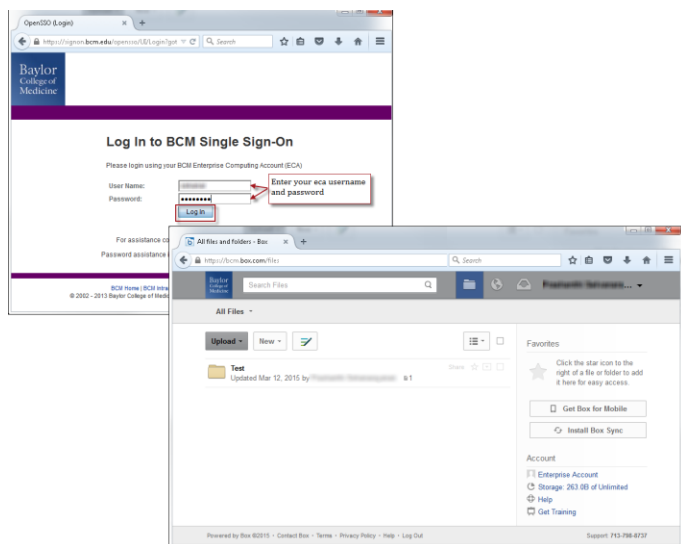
OpenSSO (Login)

https://signon.bcm.edu/opensso/UI/Login?got

Search

Baylor College of Medicine

Log In to BCM Single Sign-On

Please login using your BCM Enterprise Computing Account (ECA)

User Name:

Password: •••••••••

Log In

Enter your eca username and password

For assistance co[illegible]

Password assistance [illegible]

BCM Home | BCM Intra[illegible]

© 2002 - 2013 Baylor College of Medi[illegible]

All files and folders - Box

https://bcm.box.com/files

Search

Baylor College of Medicine

Search Files

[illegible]

All Files

Upload

New

Test

Updated Mar 12, 2015 by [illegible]

Share

1

Favorites

Click the star icon to the right of a file or folder to add it here for easy access.

Get Box for Mobile

Install Box Sync

Account

Enterprise Account

Storage: 263.0B of Unlimited

Help

Get Training

Powered by Box ©2015 · Contact Box · Terms · Privacy Policy · Help · Log Out

Support: 713-798-8737